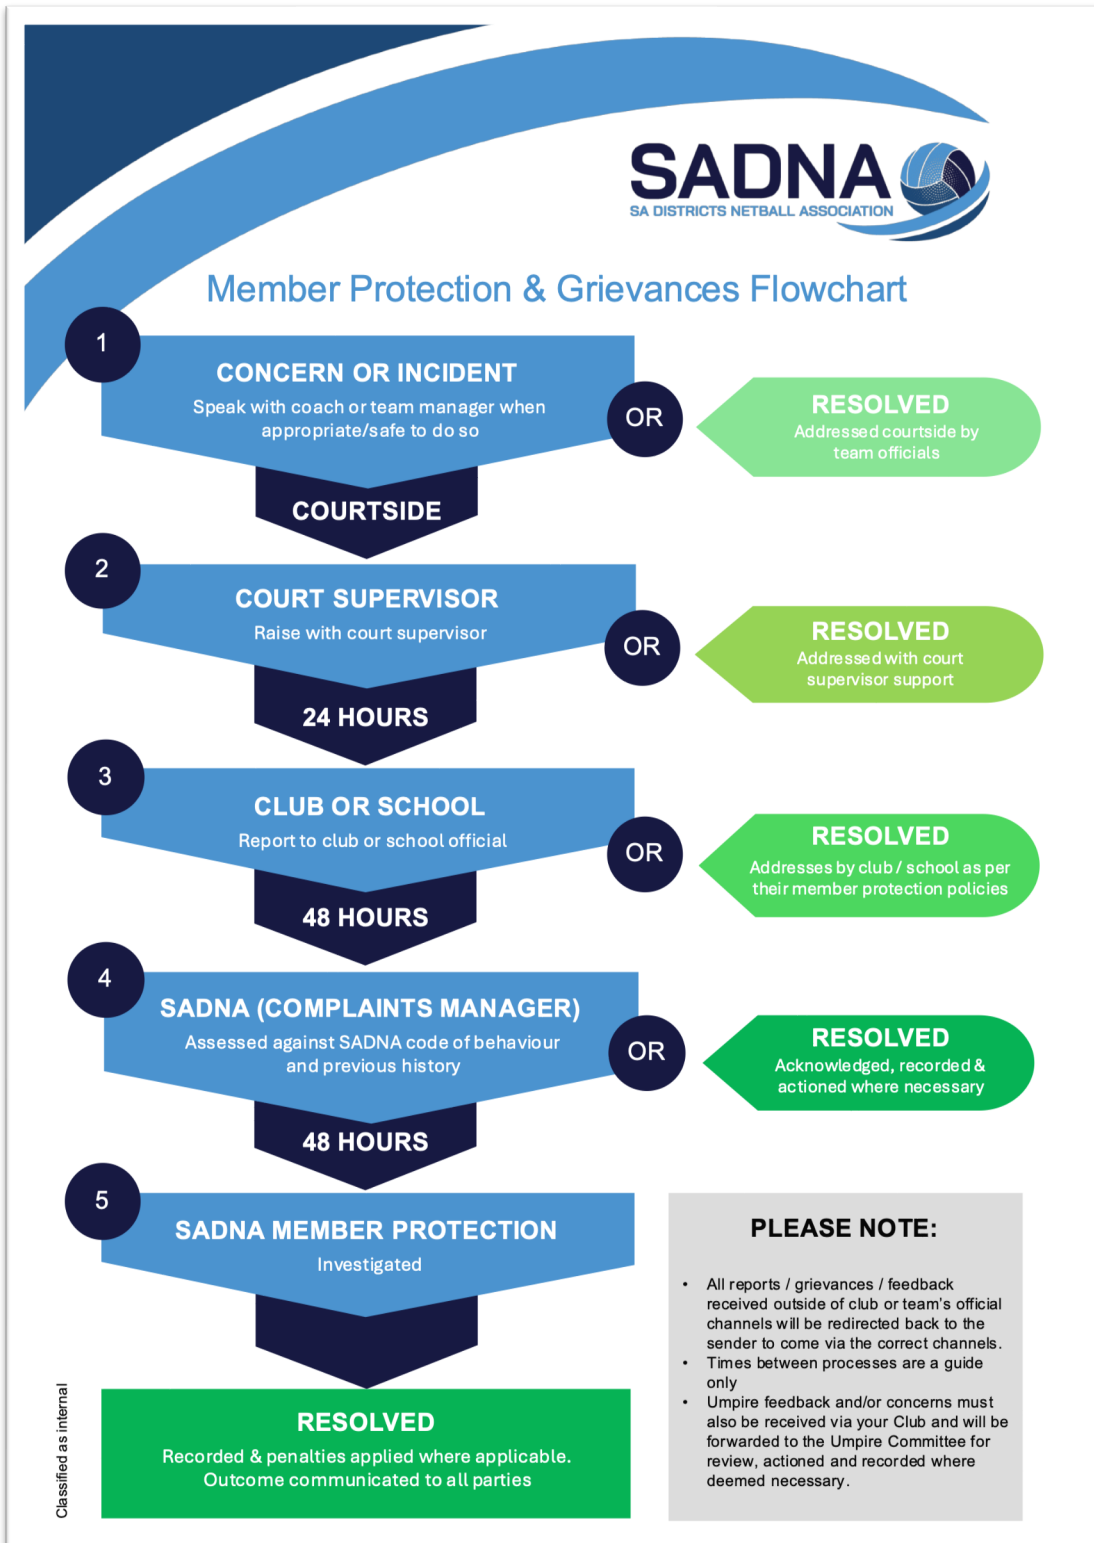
SADNA
SA DISTRICTS NETBALL ASSOCIATION

Member Protection & Grievances Flowchart

1
CONCERN OR INCIDENT
Speak with coach or team manager when appropriate/safe to do so

OR

RESOLVED
Addressed courtside by team officials

COURTSIDE

2
COURT SUPERVISOR
Raise with court supervisor

OR

RESOLVED
Addressed with court supervisor support

24 HOURS

3
CLUB OR SCHOOL
Report to club or school official

OR

RESOLVED
Addresses by club / school as per their member protection policies

48 HOURS

4
SADNA (COMPLAINTS MANAGER)
Assessed against SADNA code of behaviour and previous history

OR

RESOLVED
Acknowledged, recorded & actioned where necessary

48 HOURS

5
SADNA MEMBER PROTECTION
Investigated

RESOLVED
Recorded & penalties applied where applicable. Outcome communicated to all parties

PLEASE NOTE:

• All reports / grievances / feedback received outside of club or team's official channels will be redirected back to the sender to come via the correct channels.
• Times between processes are a guide only
• Umpire feedback and/or concerns must also be received via your Club and will be forwarded to the Umpire Committee for review, actioned and recorded where deemed necessary.

Classified as internal